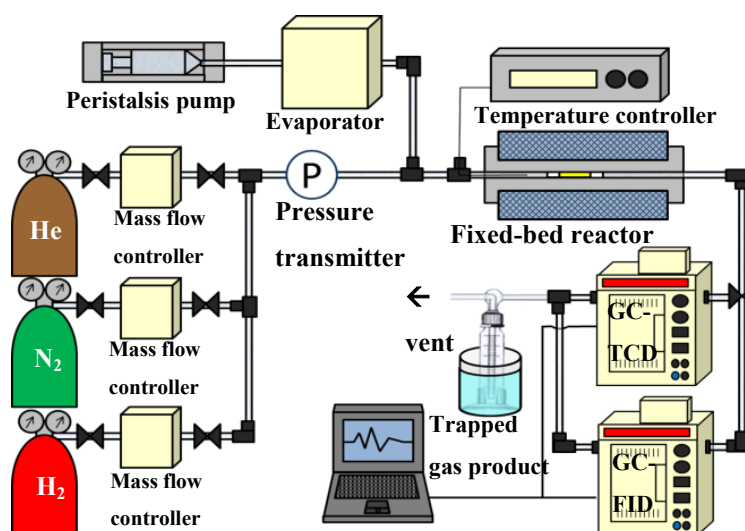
Peristalsis pump

Evaporator

Temperature controller

He

Mass flow controller

P

Pressure transmitter

Fixed-bed reactor

$N_2$

Mass flow controller

vent

GC-TCD

$H_2$

Mass flow controller

Trapped gas product

GC-FID